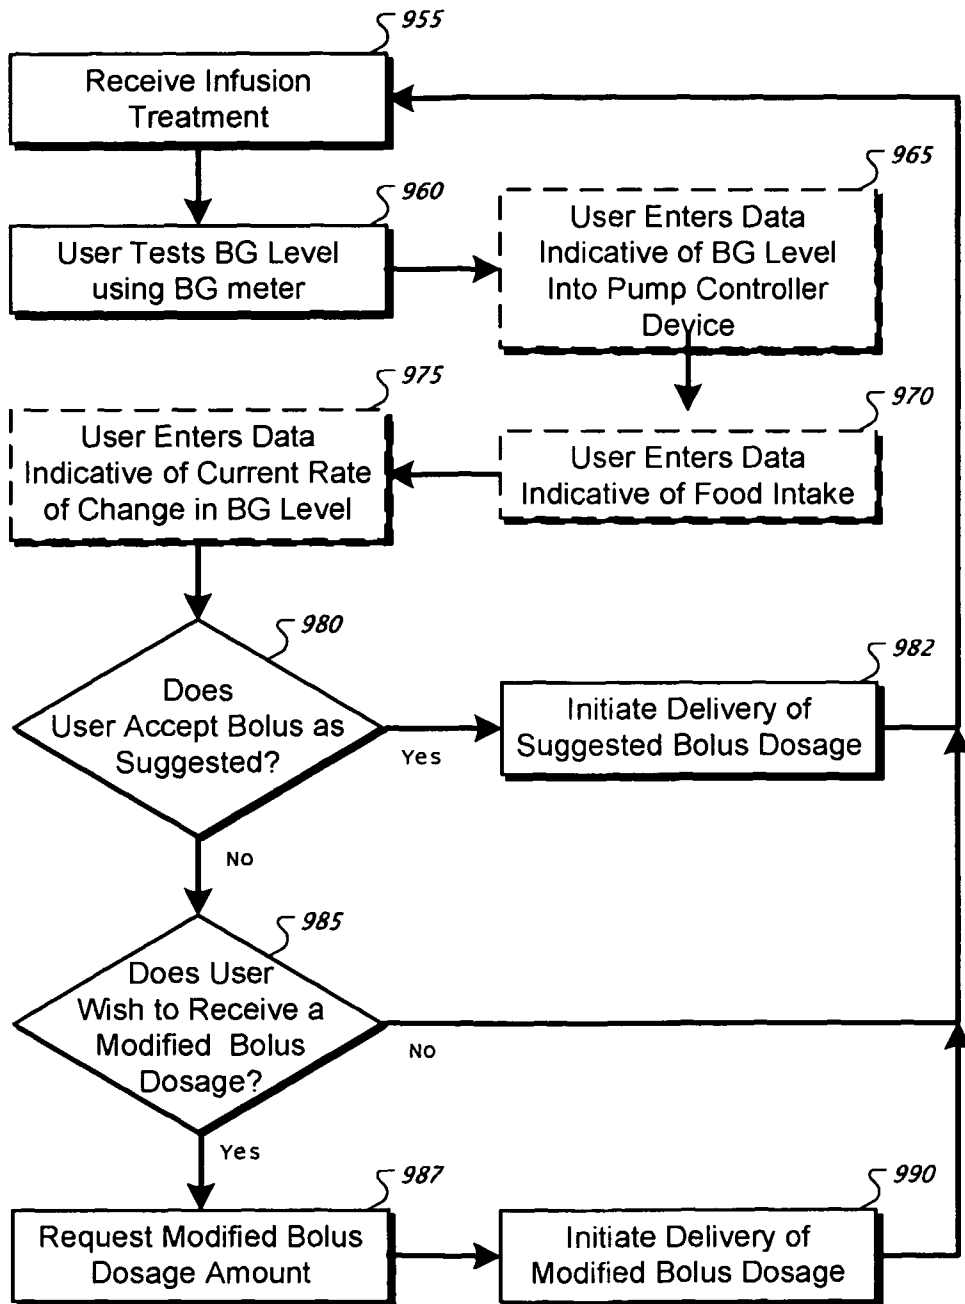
955
Receive Infusion Treatment

960
User Tests BG Level using BG meter

965
User Enters Data Indicative of BG Level Into Pump Controller Device

975
User Enters Data Indicative of Current Rate of Change in BG Level

970
User Enters Data Indicative of Food Intake

980
Does User Accept Bolus as Suggested?

Yes

982
Initiate Delivery of Suggested Bolus Dosage

No

985
Does User Wish to Receive a Modified Bolus Dosage?

No

Yes

987
Request Modified Bolus Dosage Amount

990
Initiate Delivery of Modified Bolus Dosage